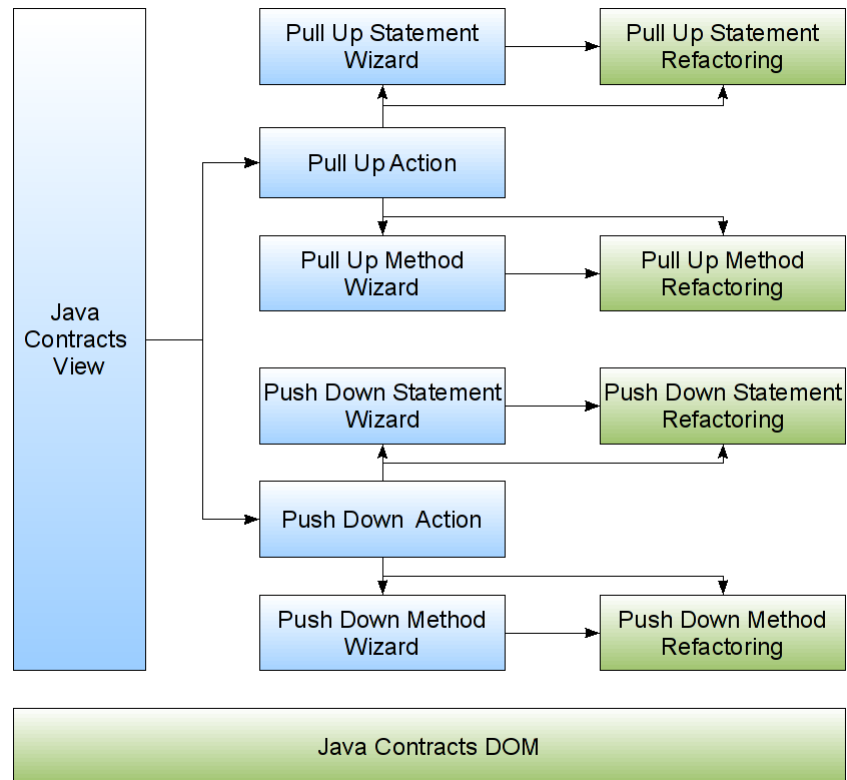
Java Contracts View

Pull Up Statement Wizard

Pull Up Statement Refactoring

Pull Up Action

Pull Up Method Wizard

Pull Up Method Refactoring

Push Down Statement Wizard

Push Down Statement Refactoring

Push Down Action

Push Down Method Wizard

Push Down Method Refactoring

Java Contracts DOM